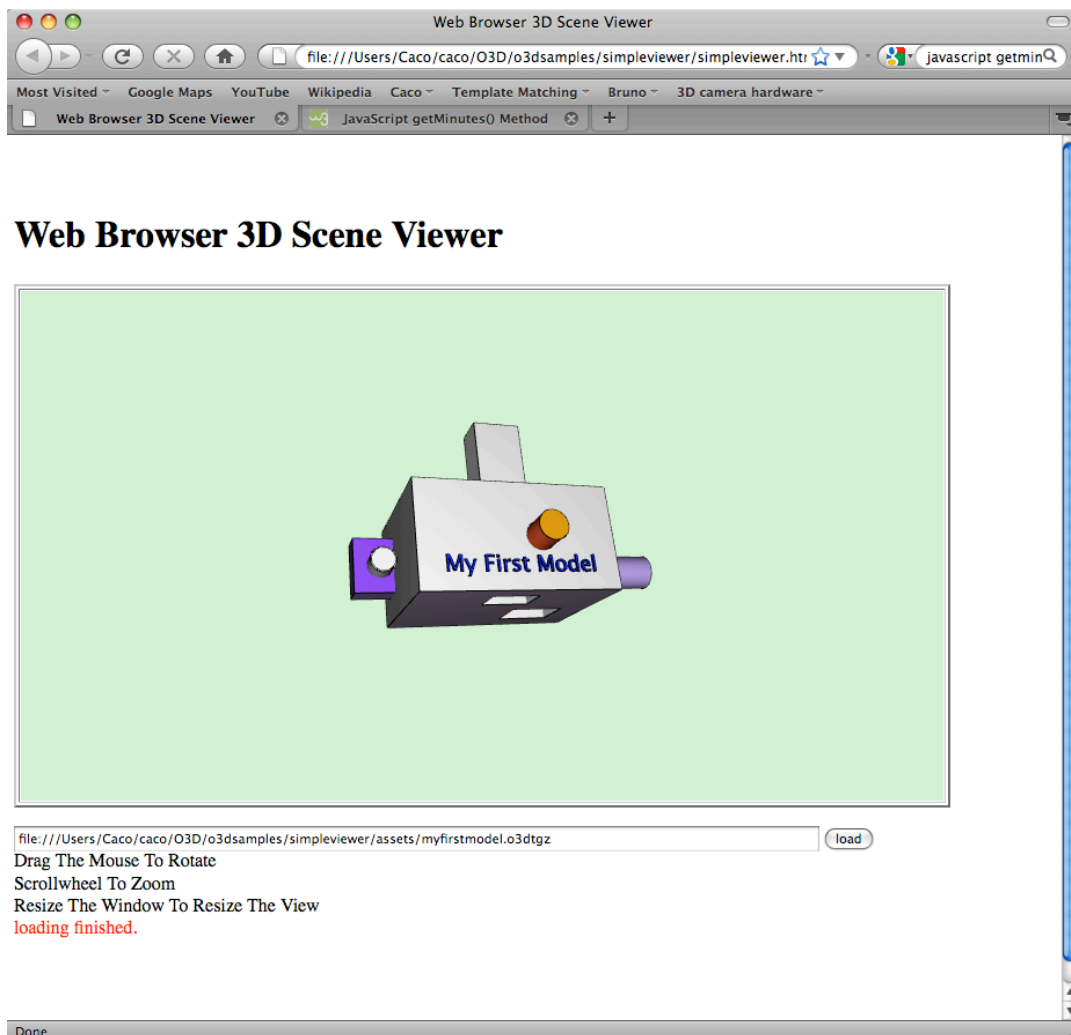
Web Browser 3D Scene Viewer

file:///Users/Caco/caco/O3D/o3dsamples/simpleviewer/simpleviewer.htr

javascript getmin

Most Visited Google Maps YouTube Wikipedia Caco Template Matching Bruno 3D camera hardware

Web Browser 3D Scene Viewer

JavaScript getMinutes() Method

+

Web Browser 3D Scene Viewer

My First Model

file:///Users/Caco/caco/O3D/o3dsamples/simpleviewer/assets/myfirstmodel.o3dtgz

load

Drag The Mouse To Rotate
Scrollwheel To Zoom
Resize The Window To Resize The View
loading finished.

Done